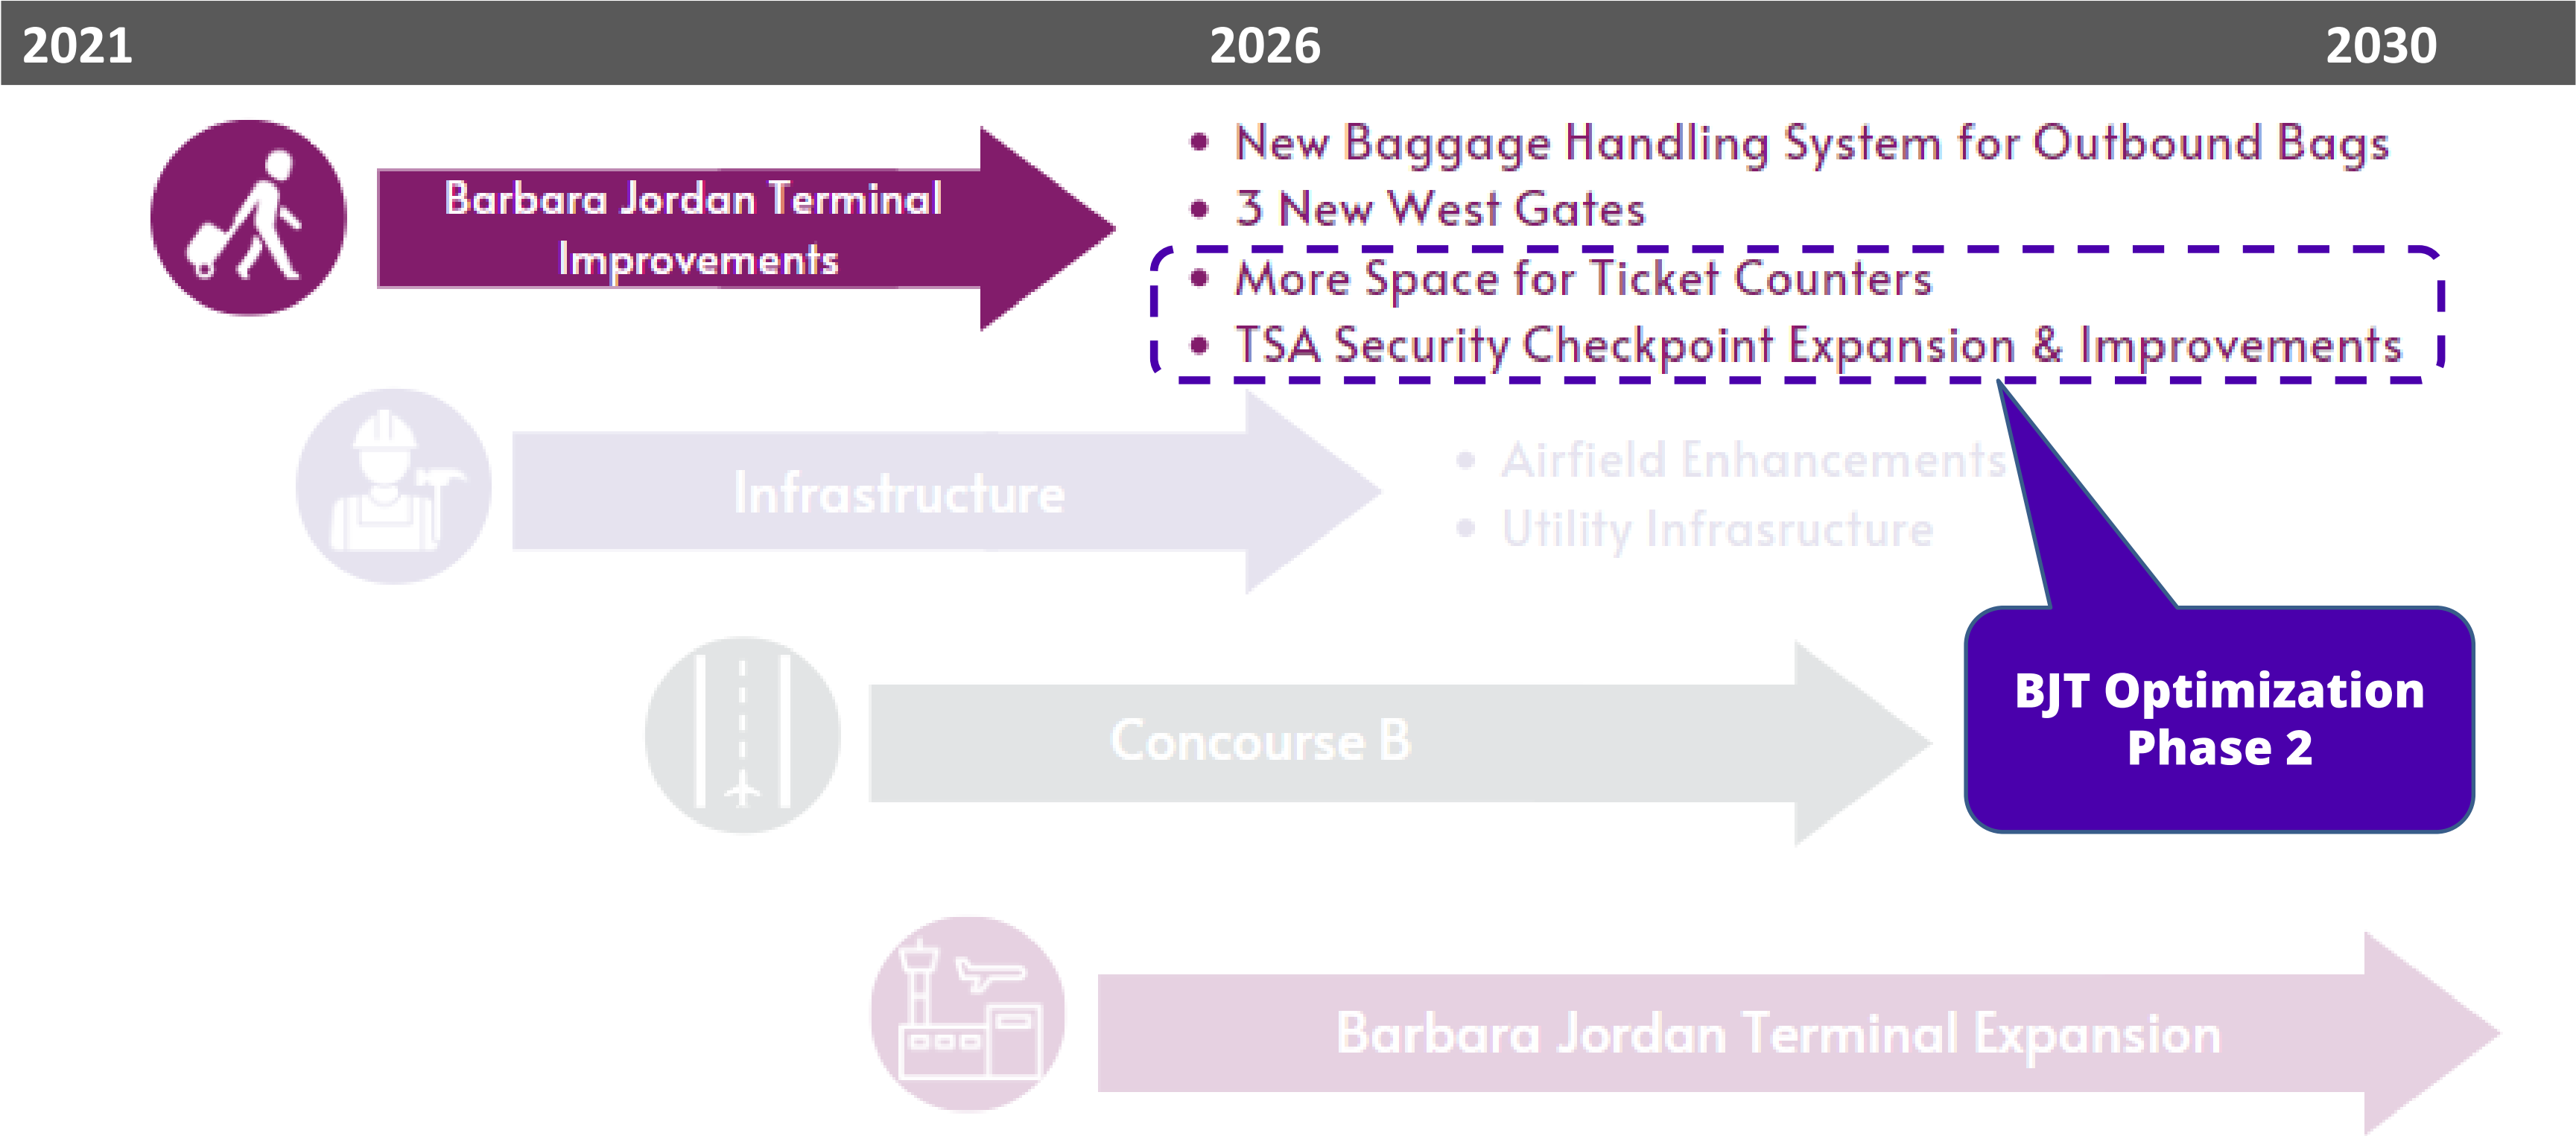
2021 2026 2030

Barbara Jordan Terminal Improvements

- New Baggage Handling System for Outbound Bags
- 3 New West Gates
- More Space for Ticket Counters
- TSA Security Checkpoint Expansion & Improvements

Infrastructure

- Airfield Enhancements
- Utility Infrasructure

Concourse B

BJT Optimization Phase 2

Barbara Jordan Terminal Expansion